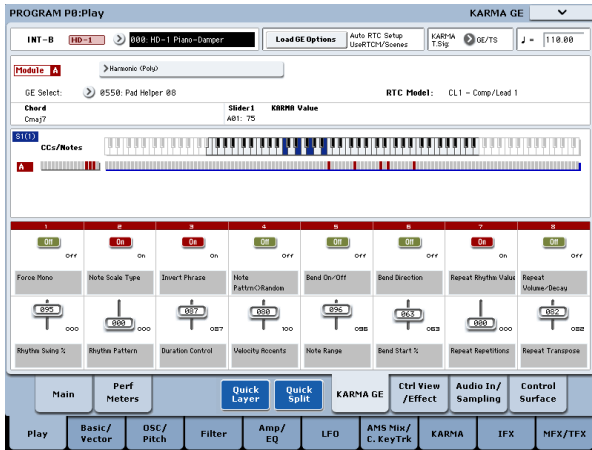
PROGRAM P0:Play

KARMA GE

INT-B HD-1 000: HD-1 Piano-Damper

Load GE Options

Auto RTC Setup
UseRTCM/Scenes

KARMA T.Sig: GE/TS

♩= 110.00

Module A

Harmonic (Poly)

GE Select: 0550: Pad Helper 08

RTC Model: CL1 - Comp/Lead 1

Chord
Cmaj7

Slider1 KARMA Value
A01: 75

S1(1)

CCs/Notes

A

| 1 | 2 | 3 | 4 | 5 | 6 | 7 | 8 |
|---|---|---|---|---|---|---|---|
| Off | On | On | Off | Off | Off | On | Off |
| Off | On | On | Off | Off | Off | On | Off |
| Force Mono | Note Scale Type | Invert Phrase | Note Pattrn/Random | Bend On/Off | Bend Direction | Repeat Rhythm Value | Repeat Volume/Decay |
| 095 | 000 | 087 | 080 | 096 | 063 | 000 | 082 |
| 000 | 000 | 087 | 100 | 086 | 063 | 000 | 082 |
| Rhythm Swing % | Rhythm Pattern | Duration Control | Velocity Accents | Note Range | Bend Start % | Repeat Repetitions | Repeat Transpose |

Main

Perf Meters

Quick Layer

Quick Split

KARMA GE

Ctrl View /Effect

Audio In/ Sampling

Control Surface

Play

Basic/ Vector

OSC/ Pitch

Filter

Amp/ EQ

LFO

AMS Mix/ C. KeyTrk

KARMA

IFX

MFX/TFX